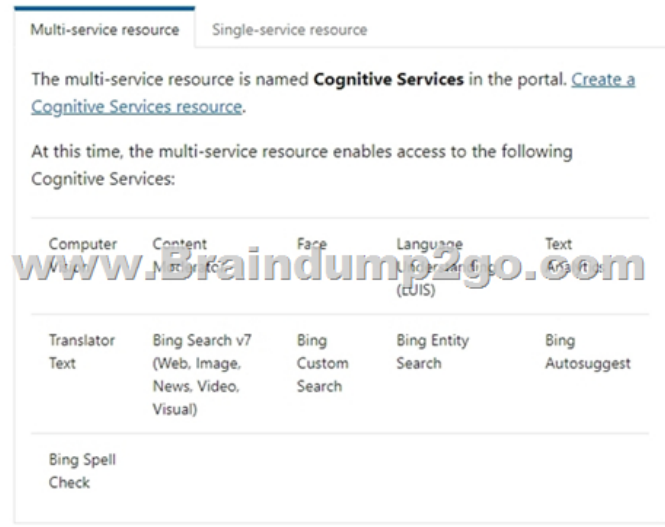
Multi-service resource | Single-service resource

The multi-service resource is named **Cognitive Services** in the portal. Create a Cognitive Services resource.

At this time, the multi-service resource enables access to the following Cognitive Services:

| Computer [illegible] | Content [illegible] | Face | Language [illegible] (LUIS) | Text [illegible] |
|---|---|---|---|---|
| Translator Text | Bing Search v7 (Web, Image, News, Video, Visual) | Bing Custom Search | Bing Entity Search | Bing Autosuggest |
| Bing Spell Check | | | | |

www.Braindump2go.com